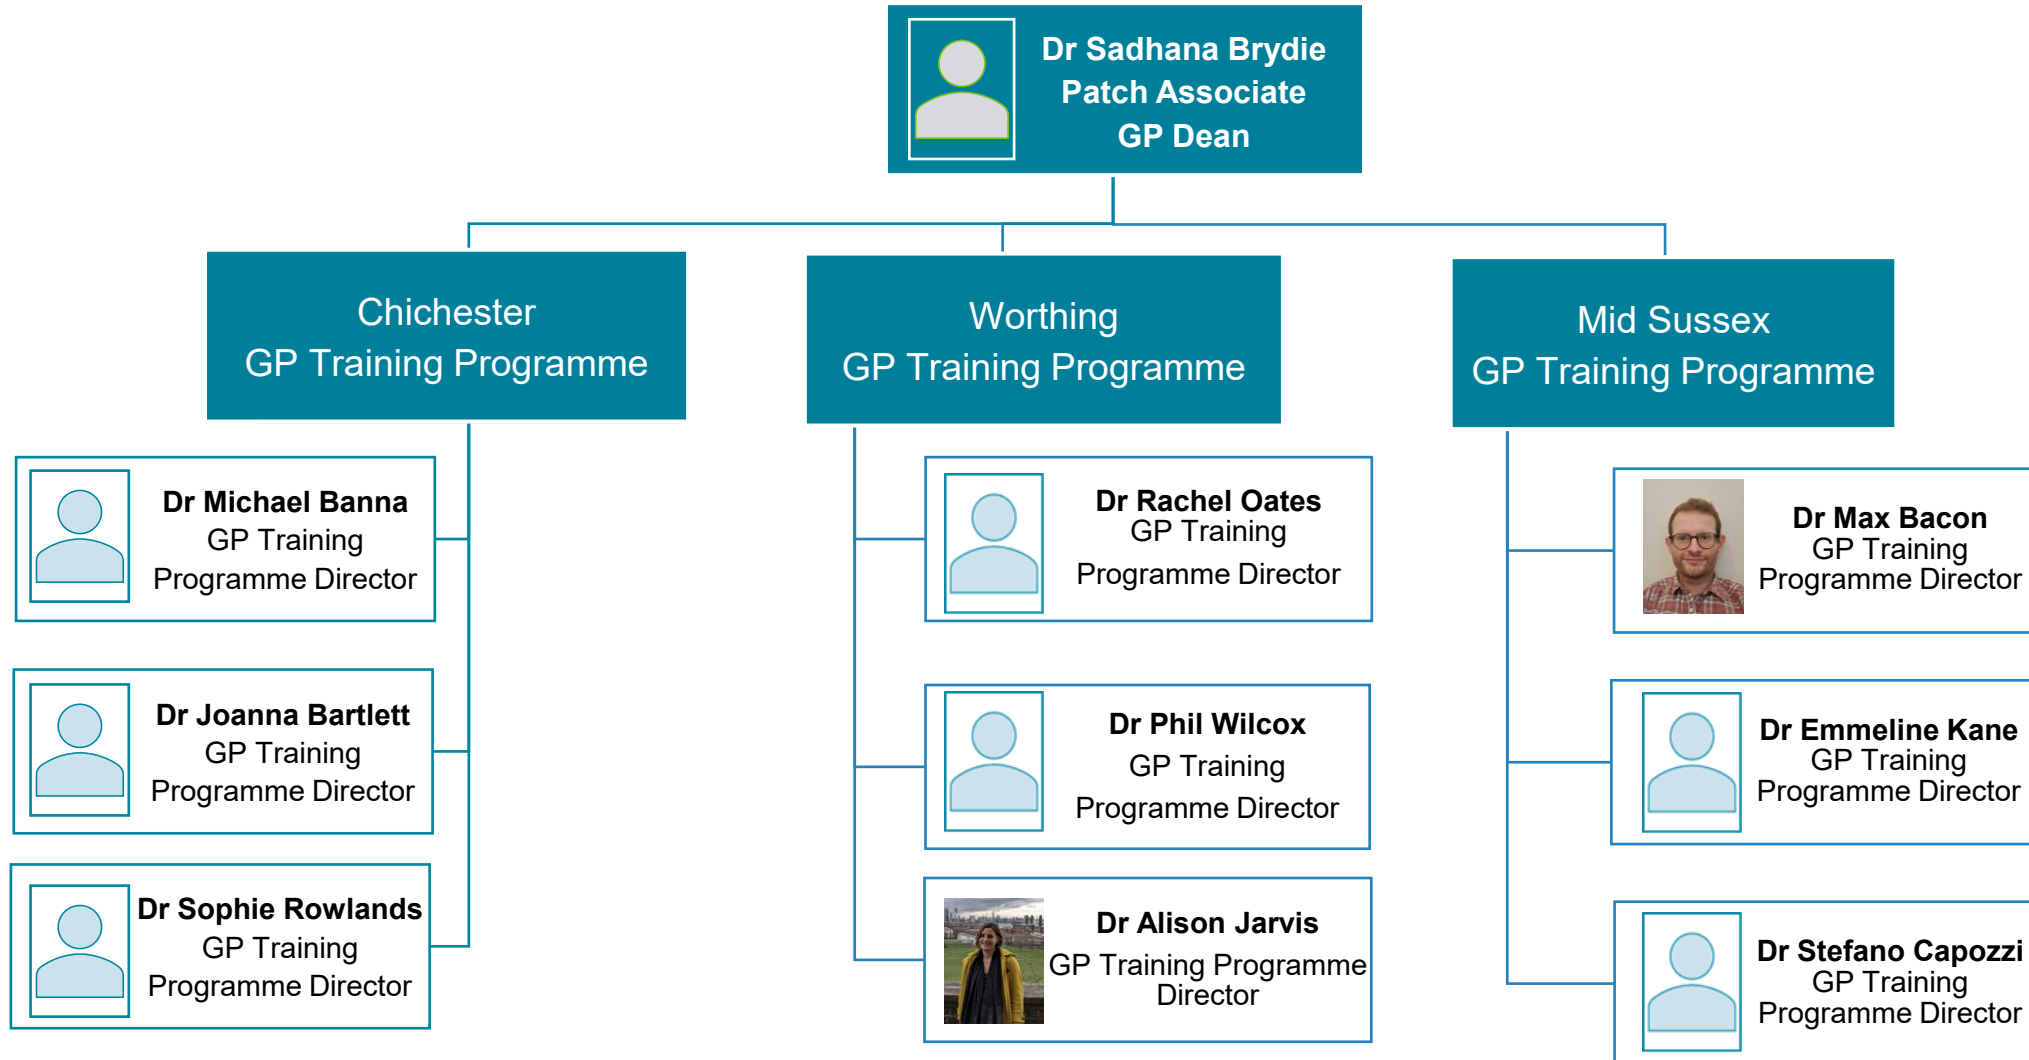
Dr Sadhana Brydie
Patch Associate
GP Dean

Chichester
GP Training Programme

Dr Michael Banna
GP Training
Programme Director

Dr Joanna Bartlett
GP Training
Programme Director

Dr Sophie Rowlands
GP Training
Programme Director

Worthing
GP Training Programme

Dr Rachel Oates
GP Training
Programme Director

Dr Phil Wilcox
GP Training
Programme Director

Dr Alison Jarvis
GP Training Programme
Director

Mid Sussex
GP Training Programme

Dr Max Bacon
GP Training
Programme Director

Dr Emmeline Kane
GP Training
Programme Director

Dr Stefano Capozzi
GP Training
Programme Director